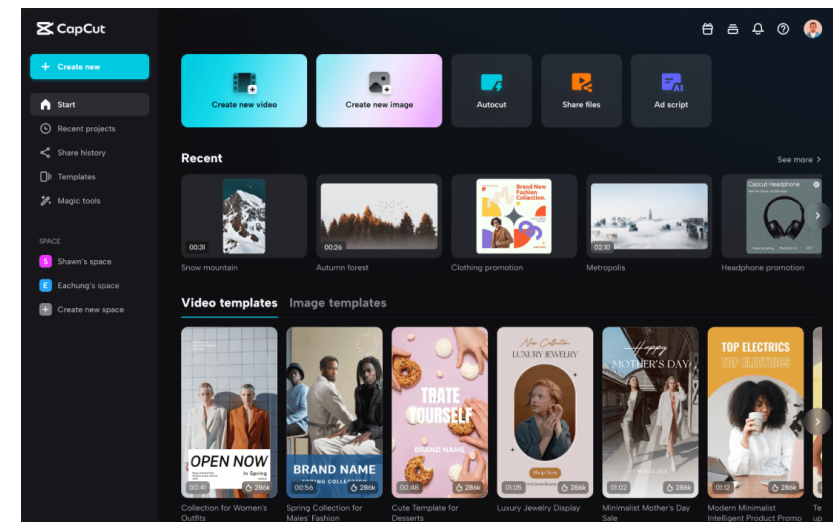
CapCut

+ Create new

Start
Recent projects
Share history
Templates
Magic tools

SPACE
S Shawn's space
E Eachung's space
+ Create new space

Create new video
Create new image
Autocut
Share files
Ad script

Recent
See more >

00:31
Snow mountain
00:26
Autumn forest
Brand New Fashion Collection.
Clothing promotion
02:10
Metropolis
Capcut Headphone
Headphone promotion

Video templates Image templates

OPEN NOW
In Spring
00:41 286k
Collection for Women's Outfits

BRAND NAME
SPRING COLLECTION
00:56 286k
Spring Collection for Males' Fashion

TRATE YOURSELF
BRAND NAME
00:46 286k
Cute Template for Desserts

New Collection
LUXURY JEWELRY
Shop Now
01:06 286k
Luxury Jewelry Display

Happy
MOTHER'S DAY
01:02 286k
Minimalist Mother's Day Sale

TOP ELECTRICS
TOP ELECTRICS
01:12 286k
Modern Minimalist Intelligent Product Promo

Te
up